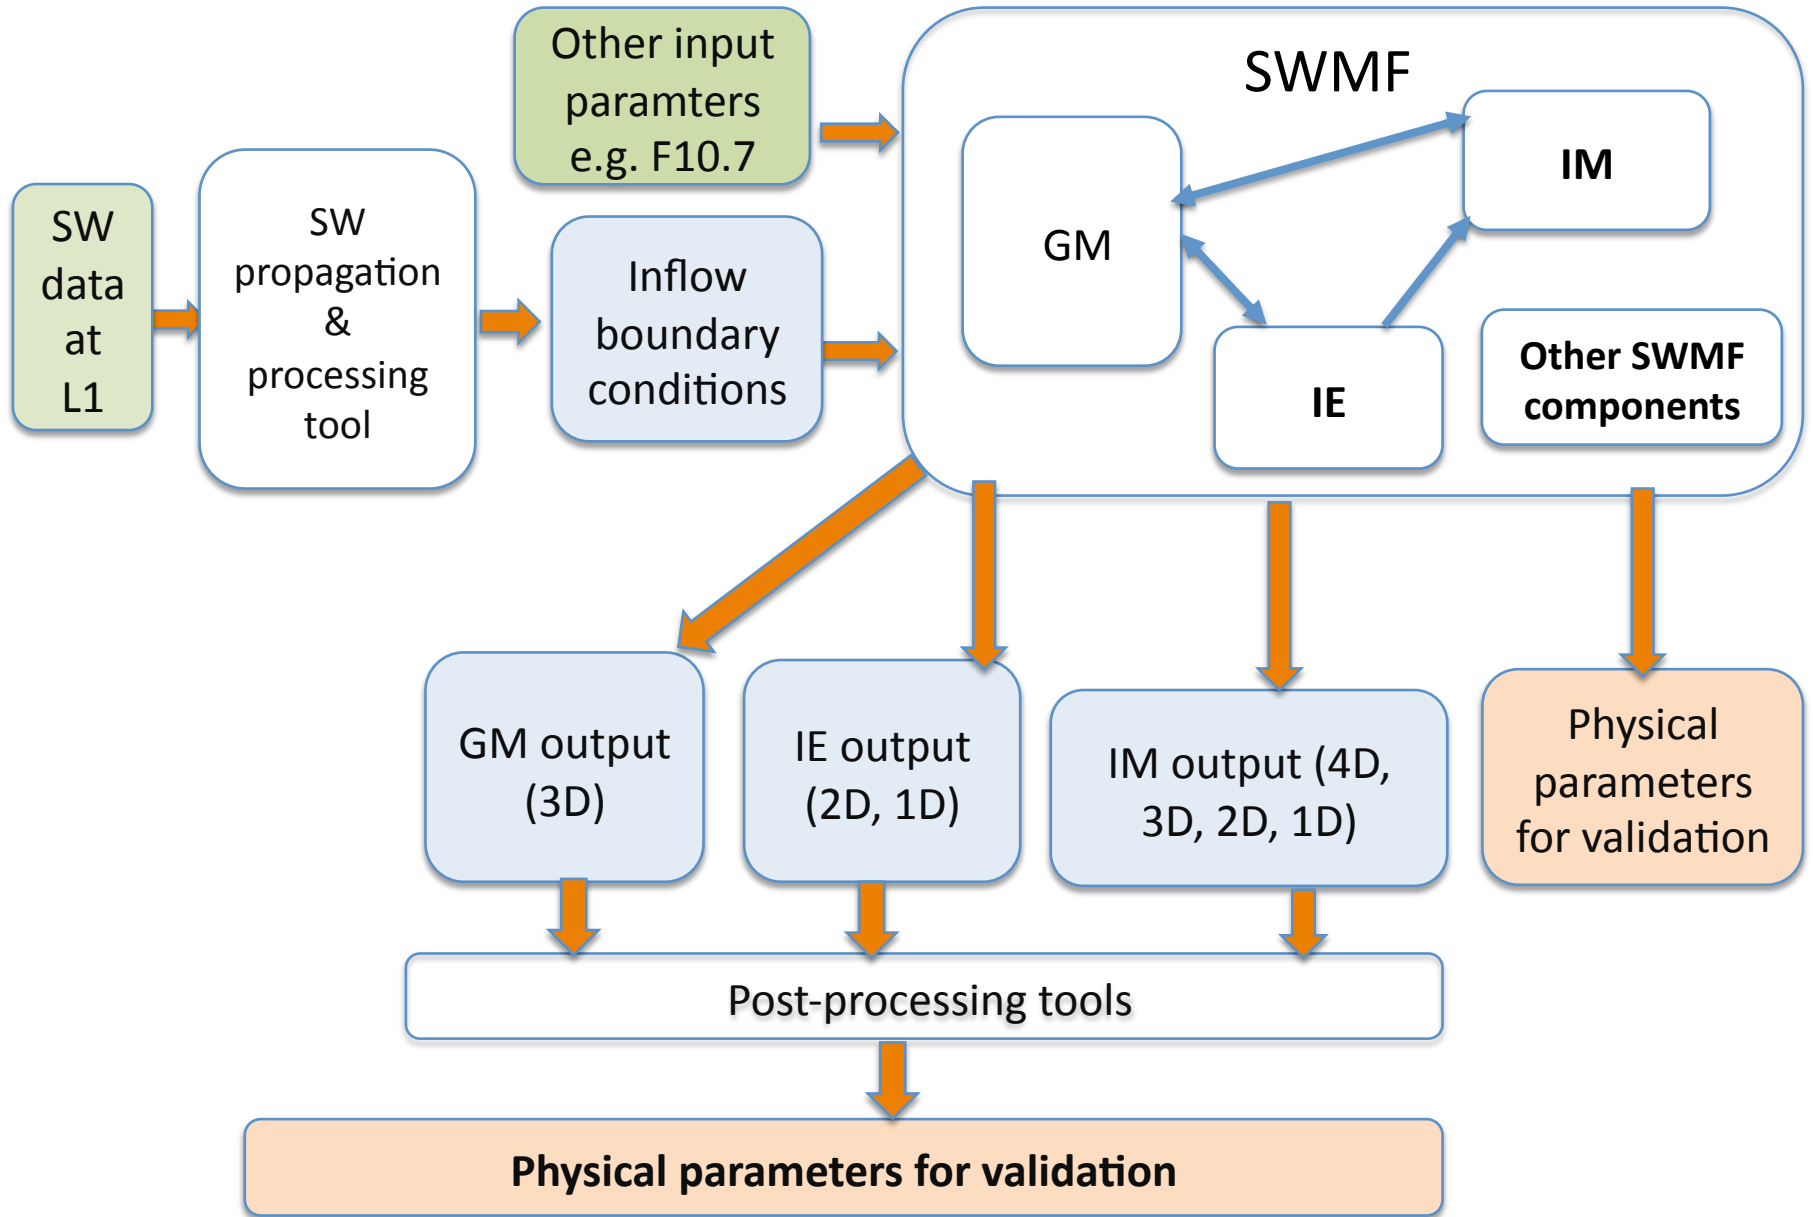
SW data at L1

SW propagation & processing tool

Other input paramters e.g. F10.7

Inflow boundary conditions

SWMF

GM

IM

IE

Other SWMF components

GM output (3D)

IE output (2D, 1D)

IM output (4D, 3D, 2D, 1D)

Physical parameters for validation

Post-processing tools

Physical parameters for validation